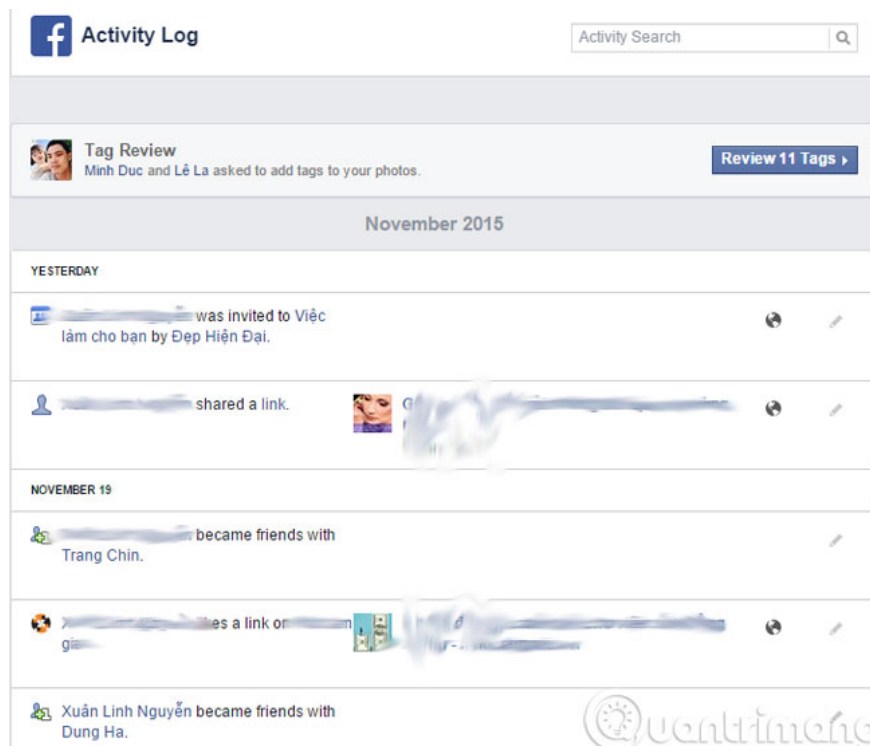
Activity Log

Activity Search

Tag Review
Minh Duc and Lê La asked to add tags to your photos.

Review 11 Tags

November 2015

YESTERDAY

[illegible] was invited to Việc làm cho bạn by Đẹp Hiện Đại.

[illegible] shared a link. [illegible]

NOVEMBER 19

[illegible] became friends with Trang Chin.

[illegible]es a link on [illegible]

Xuân Linh Nguyễn became friends with Dung Ha.

Quantrimang